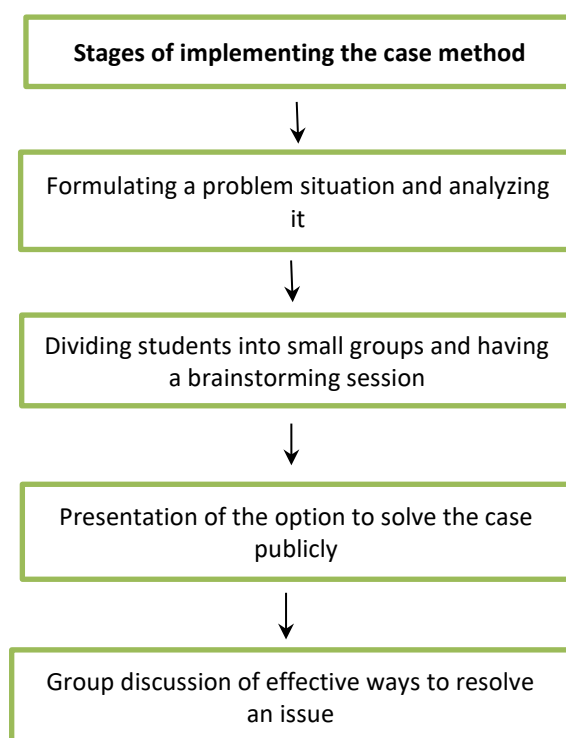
**Stages of implementing the case method**

Formulating a problem situation and analyzing it

Dividing students into small groups and having a brainstorming session

Presentation of the option to solve the case publicly

Group discussion of effective ways to resolve an issue